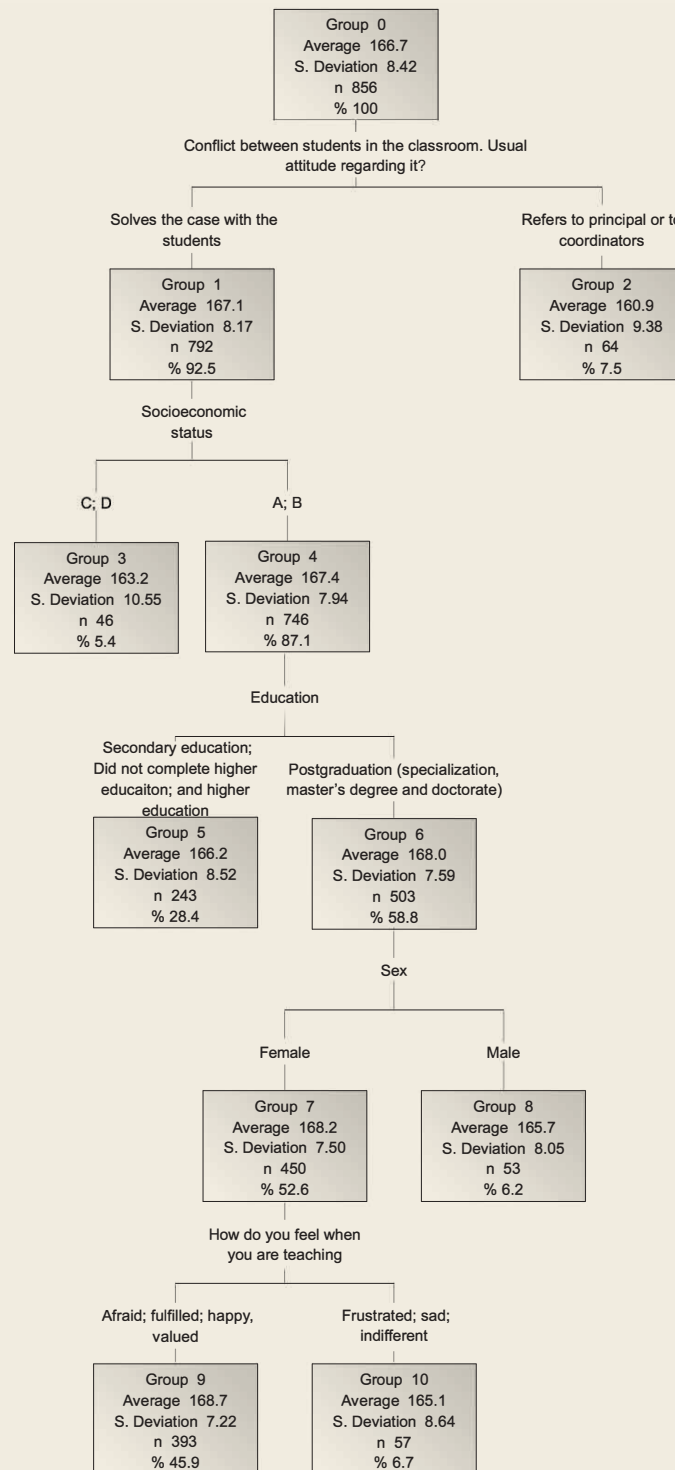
Group 0
Average 166.7
S. Deviation 8.42
n 856
% 100

Conflict between students in the classroom. Usual attitude regarding it?

Solves the case with the students

Refers to principal or t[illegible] coordinators

Group 1
Average 167.1
S. Deviation 8.17
n 792
% 92.5

Group 2
Average 160.9
S. Deviation 9.38
n 64
% 7.5

Socioeconomic status

C; D

A; B

Group 3
Average 163.2
S. Deviation 10.55
n 46
% 5.4

Group 4
Average 167.4
S. Deviation 7.94
n 746
% 87.1

Education

Secondary education; Did not complete higher educaiton; and higher education

Postgraduation (specialization, master's degree and doctorate)

Group 5
Average 166.2
S. Deviation 8.52
n 243
% 28.4

Group 6
Average 168.0
S. Deviation 7.59
n 503
% 58.8

Sex

Female

Male

Group 7
Average 168.2
S. Deviation 7.50
n 450
% 52.6

Group 8
Average 165.7
S. Deviation 8.05
n 53
% 6.2

How do you feel when you are teaching

Afraid; fulfilled; happy, valued

Frustrated; sad; indifferent

Group 9
Average 168.7
S. Deviation 7.22
n 393
% 45.9

Group 10
Average 165.1
S. Deviation 8.64
n 57
% 6.7